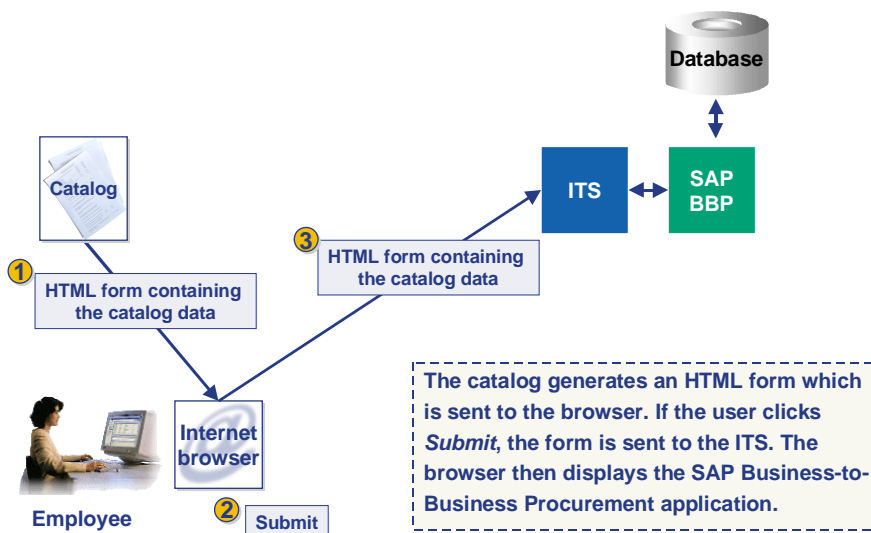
Database

Catalog

ITS

SAP BBP

3

HTML form containing the catalog data

1

HTML form containing the catalog data

Internet browser

Employee

2

Submit

The catalog generates an HTML form which is sent to the browser. If the user clicks *Submit*, the form is sent to the ITS. The browser then displays the SAP Business-to-Business Procurement application.